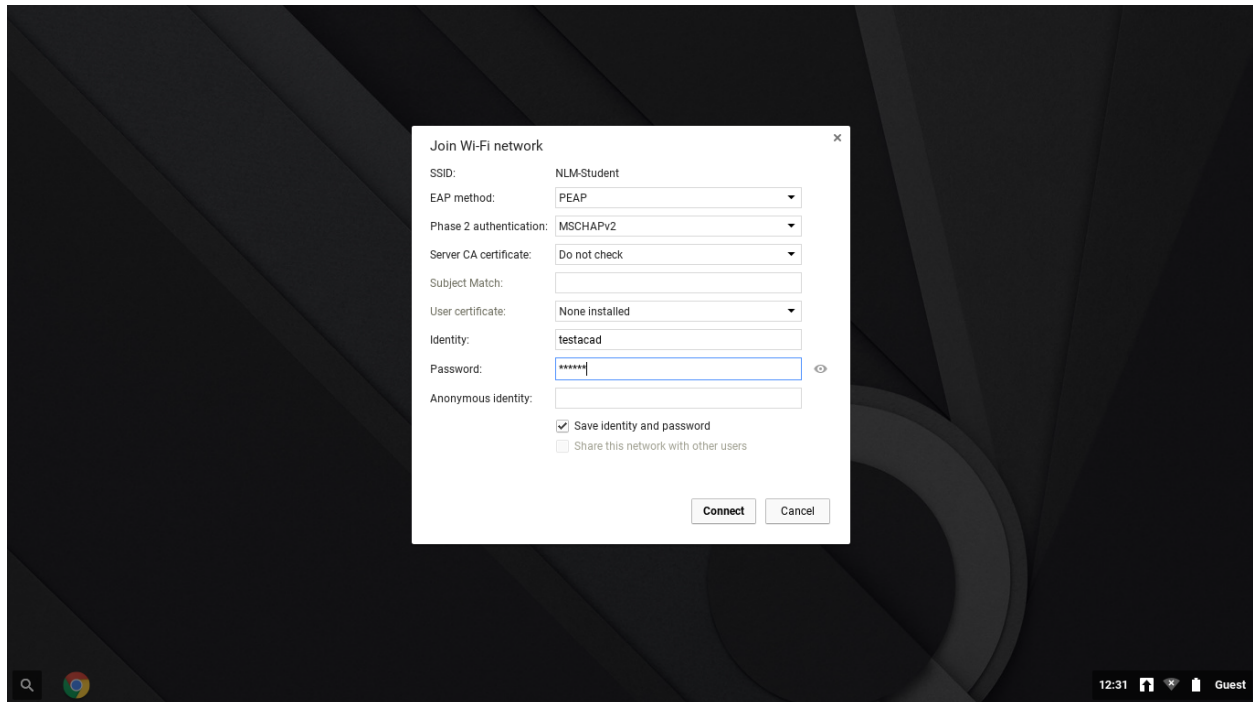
Join Wi-Fi network

×

SSID: NLM-Student

EAP method: PEAP

Phase 2 authentication: MSCHAPv2

Server CA certificate: Do not check

Subject Match:

User certificate: None installed

Identity: testacad

Password: ******

Anonymous identity:

Save identity and password

Share this network with other users

Connect

Cancel

12:31 Guest